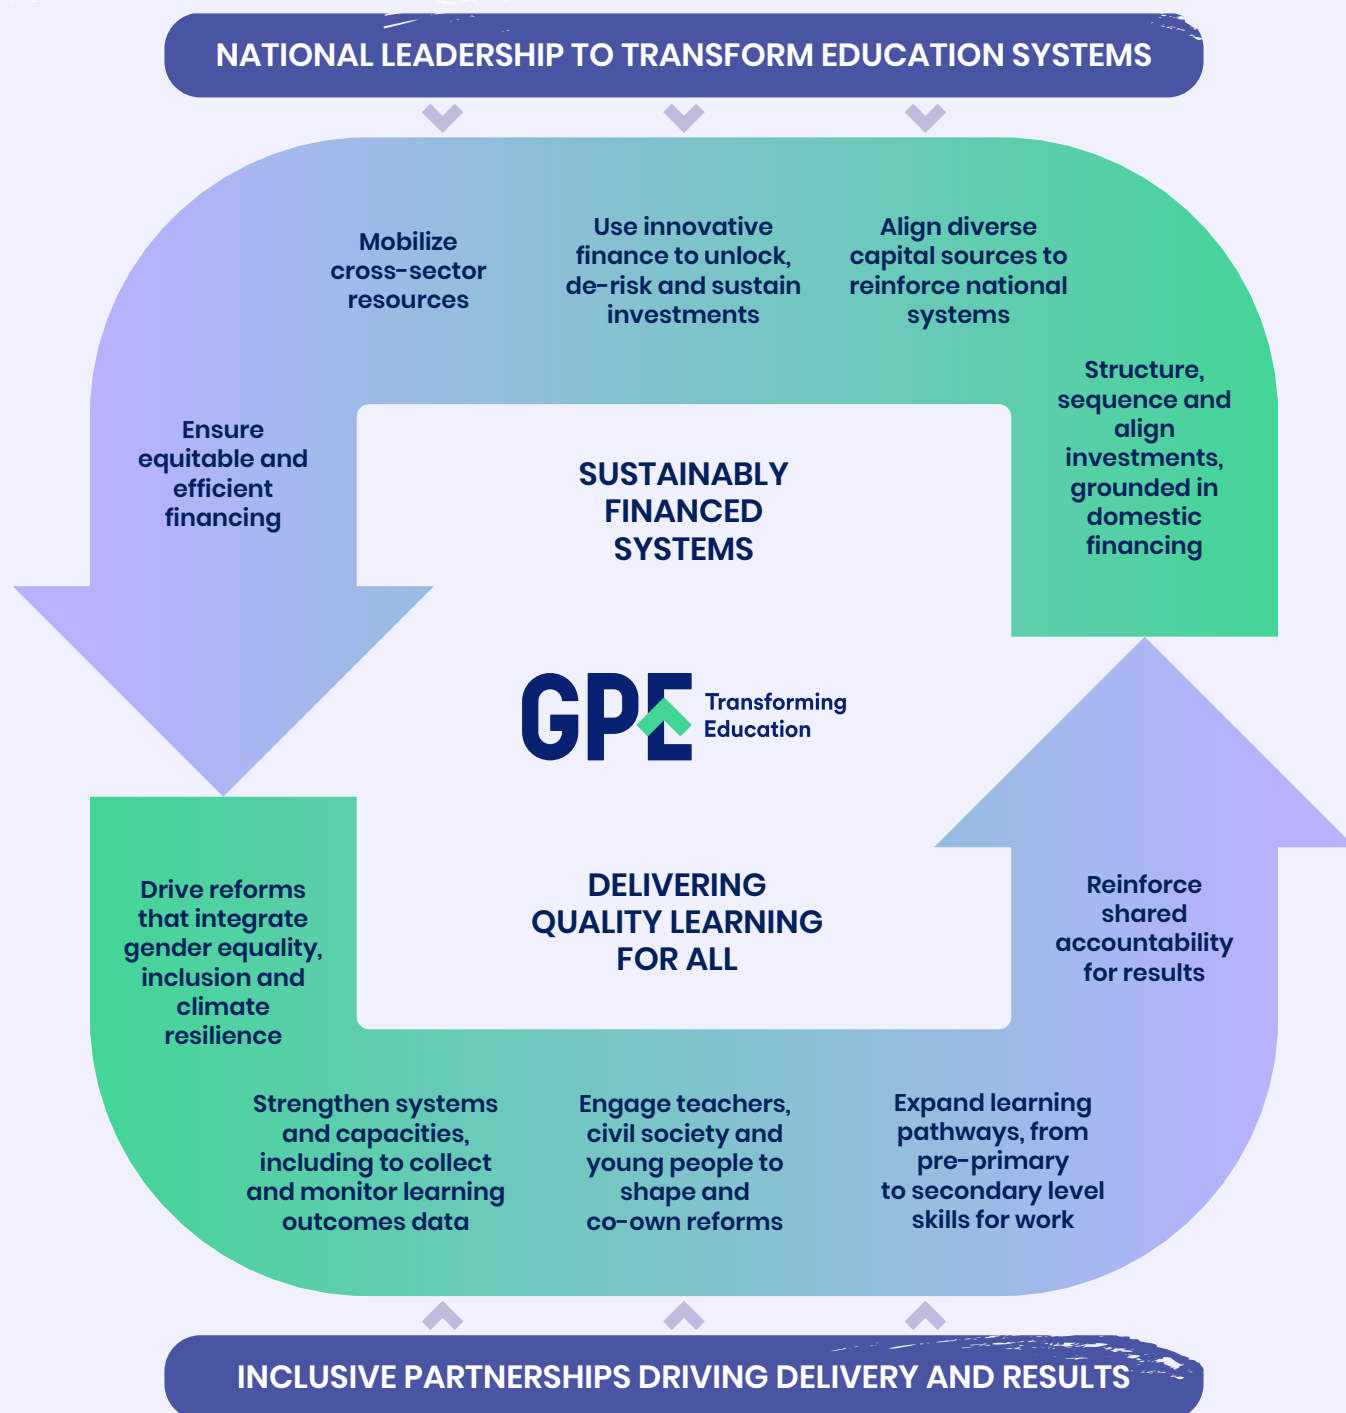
NATIONAL LEADERSHIP TO TRANSFORM EDUCATION SYSTEMS

Mobilize cross-sector resources

Use innovative finance to unlock, de-risk and sustain investments

Align diverse capital sources to reinforce national systems

Ensure equitable and efficient financing

SUSTAINABLY FINANCED SYSTEMS

Structure, sequence and align investments, grounded in domestic financing

GPE Transforming Education

DELIVERING QUALITY LEARNING FOR ALL

Drive reforms that integrate gender equality, inclusion and climate resilience

Reinforce shared accountability for results

Strengthen systems and capacities, including to collect and monitor learning outcomes data

Engage teachers, civil society and young people to shape and co-own reforms

Expand learning pathways, from pre-primary to secondary level skills for work

INCLUSIVE PARTNERSHIPS DRIVING DELIVERY AND RESULTS